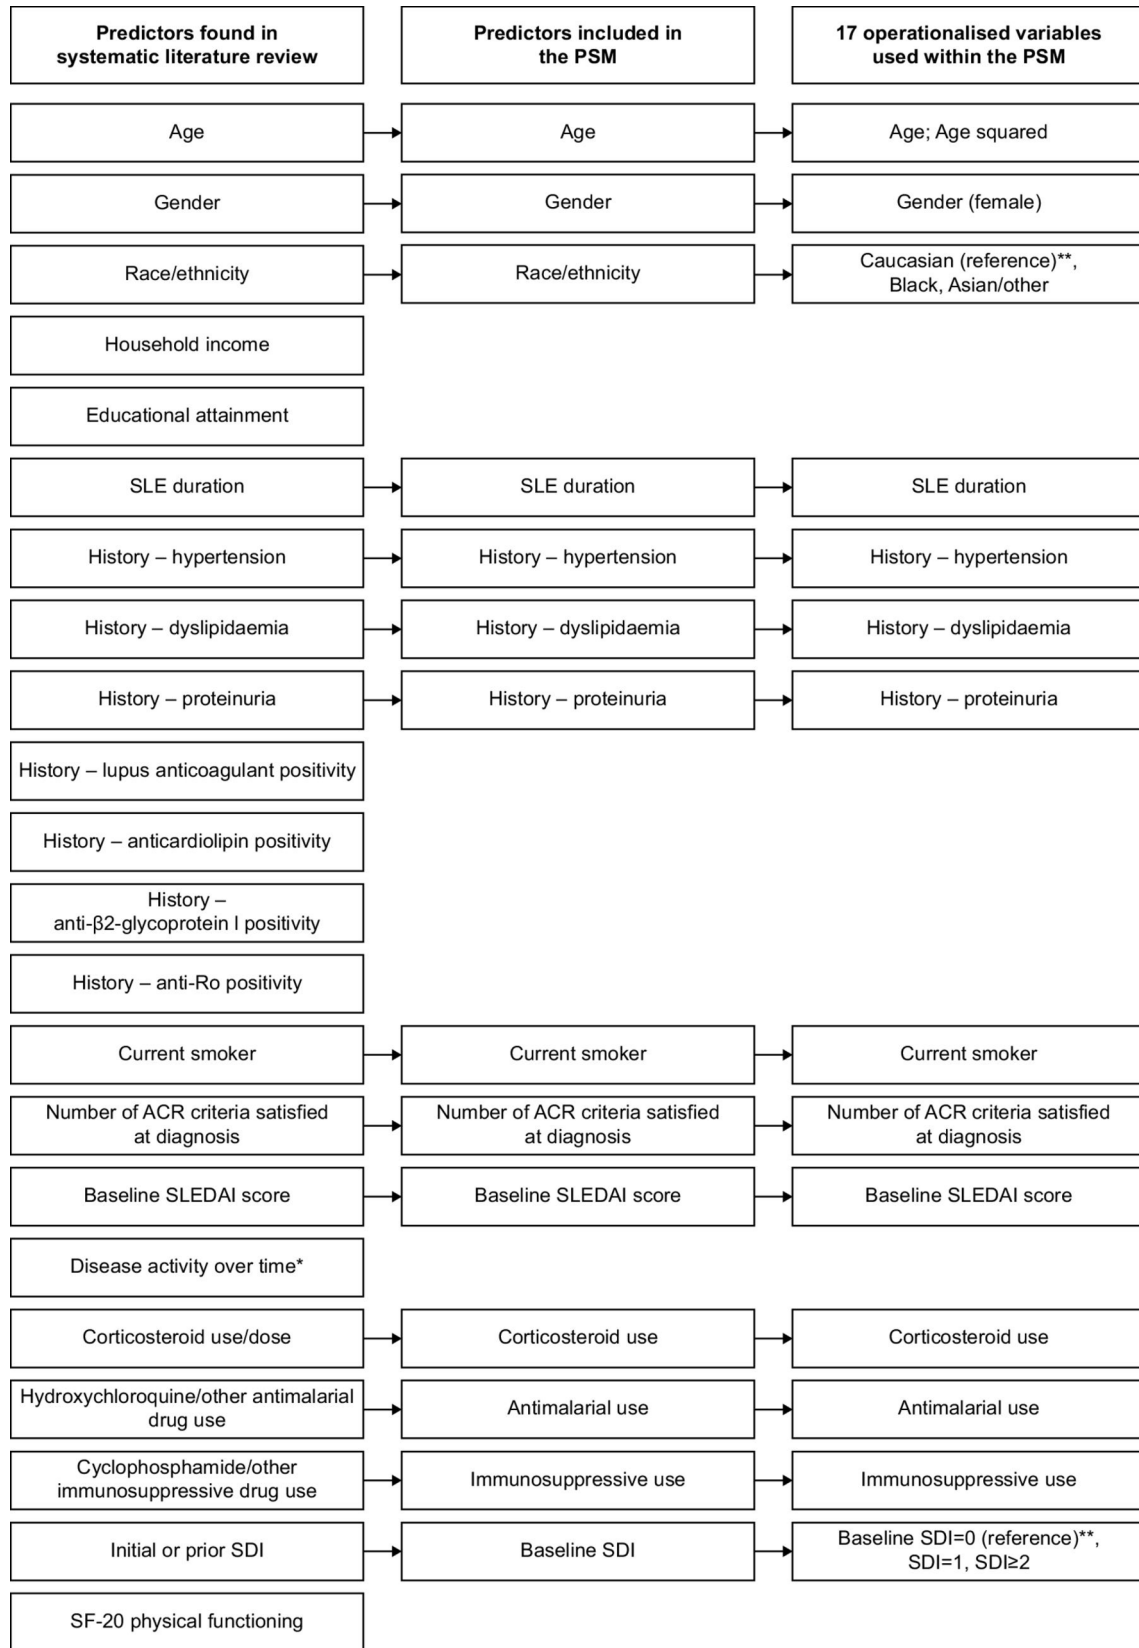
| Predictors found in systematic literature review | Predictors included in the PSM | 17 operationalised variables used within the PSM |
|---|---|---|
| Age | Age | Age; Age squared |
| Gender | Gender | Gender (female) |
| Race/ethnicity | Race/ethnicity | Caucasian (reference)**, Black, Asian/other |
| Household income | | |
| Educational attainment | | |
| SLE duration | SLE duration | SLE duration |
| History – hypertension | History – hypertension | History – hypertension |
| History – dyslipidaemia | History – dyslipidaemia | History – dyslipidaemia |
| History – proteinuria | History – proteinuria | History – proteinuria |
| History – lupus anticoagulant positivity | | |
| History – anticardiolipin positivity | | |
| History – anti-β2-glycoprotein I positivity | | |
| History – anti-Ro positivity | | |
| Current smoker | Current smoker | Current smoker |
| Number of ACR criteria satisfied at diagnosis | Number of ACR criteria satisfied at diagnosis | Number of ACR criteria satisfied at diagnosis |
| Baseline SLEDAI score | Baseline SLEDAI score | Baseline SLEDAI score |
| Disease activity over time* | | |
| Corticosteroid use/dose | Corticosteroid use | Corticosteroid use |
| Hydroxychloroquine/other antimalarial drug use | Antimalarial use | Antimalarial use |
| Cyclophosphamide/other immunosuppressive drug use | Immunosuppressive use | Immunosuppressive use |
| Initial or prior SDI | Baseline SDI | Baseline SDI=0 (reference)**, SDI=1, SDI≥2 |
| SF-20 physical functioning | | |